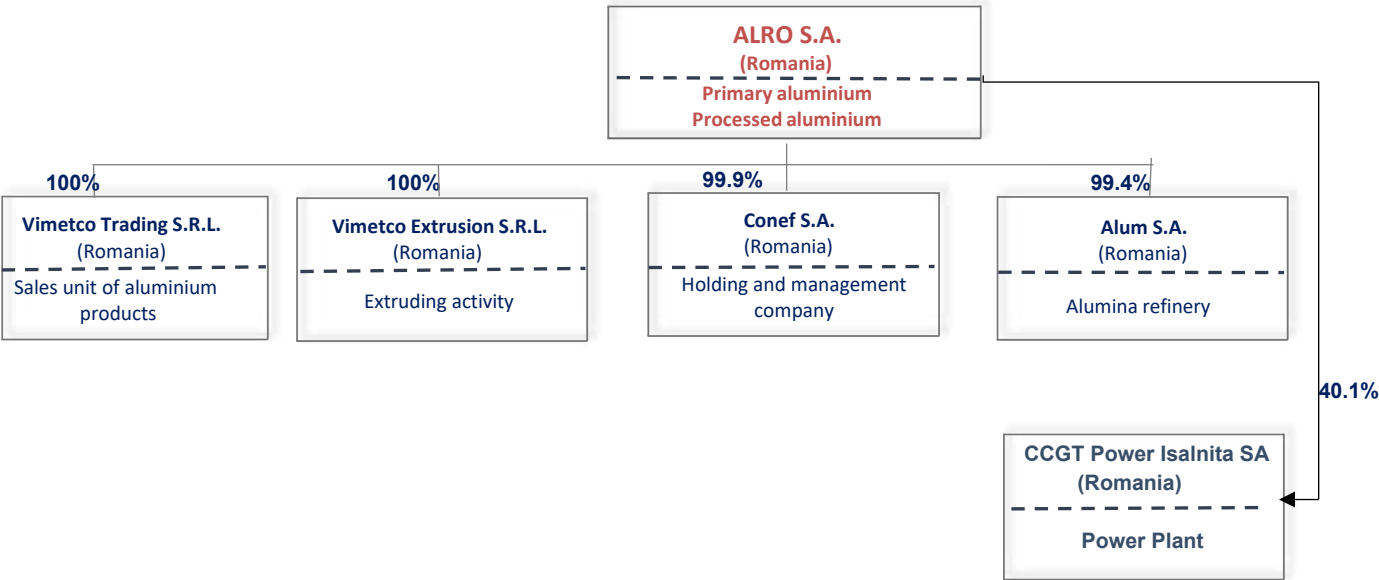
ALRO S.A.
(Romania)
Primary aluminium
Processed aluminium

100%
Vimetco Trading S.R.L.
(Romania)
Sales unit of aluminium products

100%
Vimetco Extrusion S.R.L.
(Romania)
Extruding activity

99.9%
Conef S.A.
(Romania)
Holding and management company

99.4%
Alum S.A.
(Romania)
Alumina refinery

40.1%
CCGT Power Isalnita SA
(Romania)
Power Plant